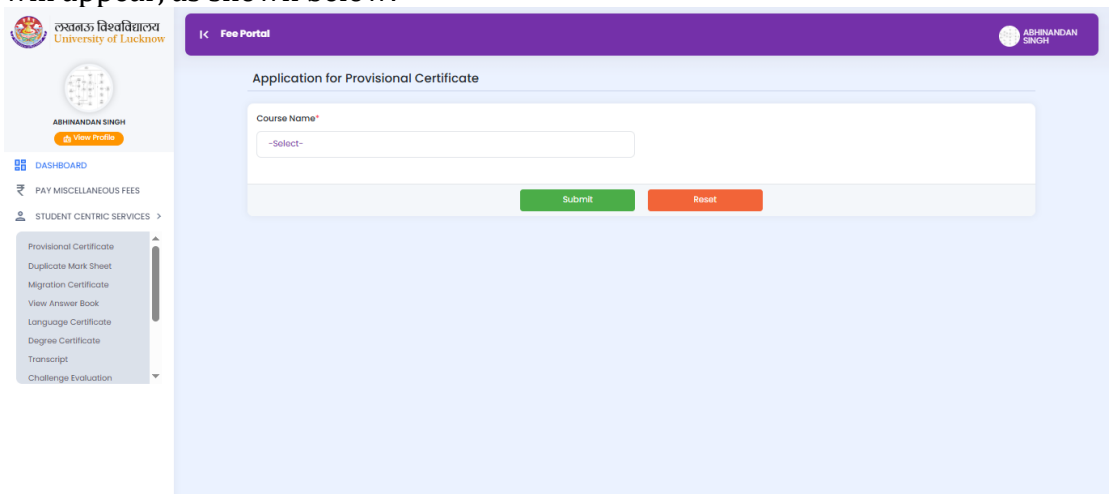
लखनऊ विश्वविद्यालय
University of Lucknow

ABHINANDAN SINGH
View Profile

DASHBOARD
PAY MISCELLANEOUS FEES
STUDENT CENTRIC SERVICES >

Provisional Certificate
Duplicate Mark Sheet
Migration Certificate
View Answer Book
Language Certificate
Degree Certificate
Transcript
Challenge Evaluation

Fee Portal

ABHINANDAN SINGH

Application for Provisional Certificate

Course Name*
-Select-

Submit
Reset